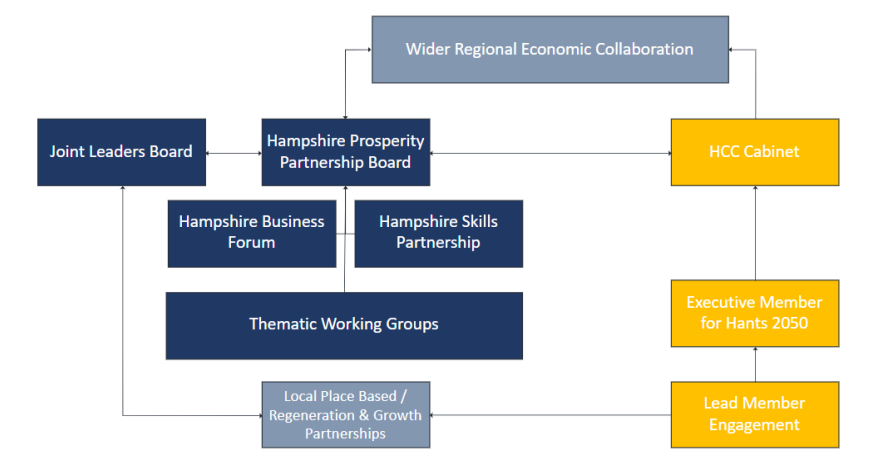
Wider Regional Economic Collaboration

Joint Leaders Board

Hampshire Prosperity Partnership Board

HCC Cabinet

Hampshire Business Forum

Hampshire Skills Partnership

Thematic Working Groups

Executive Member for Hants 2050

Local Place Based / Regeneration & Growth Partnerships

Lead Member Engagement